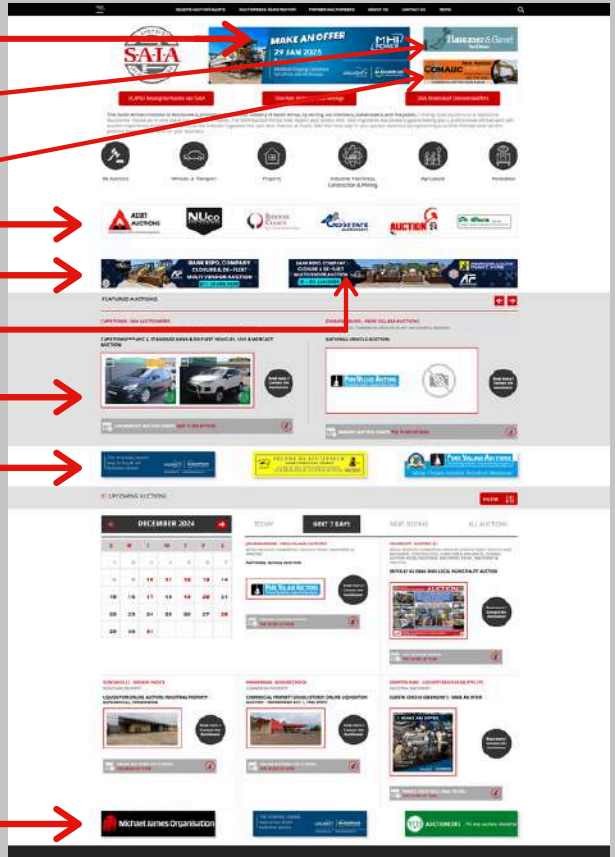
MAKE AN OFFER
29 JAN 2025
Hammer & Gavel
COMAUC
SAIA
BANK REPO. COMPANY CLOSURE & DE-FLEET MULTI-VENDOR AUCTION
BANK REPO. COMPANY CLOSURE & DE-FLEET MULTI-VENDOR AUCTION
FEATURED AUCTIONS
NUco
AUCTION
ASSET AUCTIONS
PARK VILLAGE AUCTIONS
PARK VILLAGE AUCTIONS
PARK VILLAGE AUCTIONS
UPCOMING AUCTIONS
DECEMBER 2024
TODAY
NEXT 7 DAYS
NEXT 30 DAYS
ALL AUCTIONS
| S | M | T | W | T | F | S |
|---|---|---|---|---|---|---|
| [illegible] | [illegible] | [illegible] | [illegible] | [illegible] | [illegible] | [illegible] |
| 8 | 9 | 10 | 11 | 12 | 13 | 14 |
| 15 | 16 | 17 | 18 | 19 | 20 | 21 |
| 22 | 23 | 24 | 25 | 26 | 27 | 28 |
| 29 | 30 | 31 | | | | |
MAKE AN OFFER
Michael James Organisation
AUCTIONEER